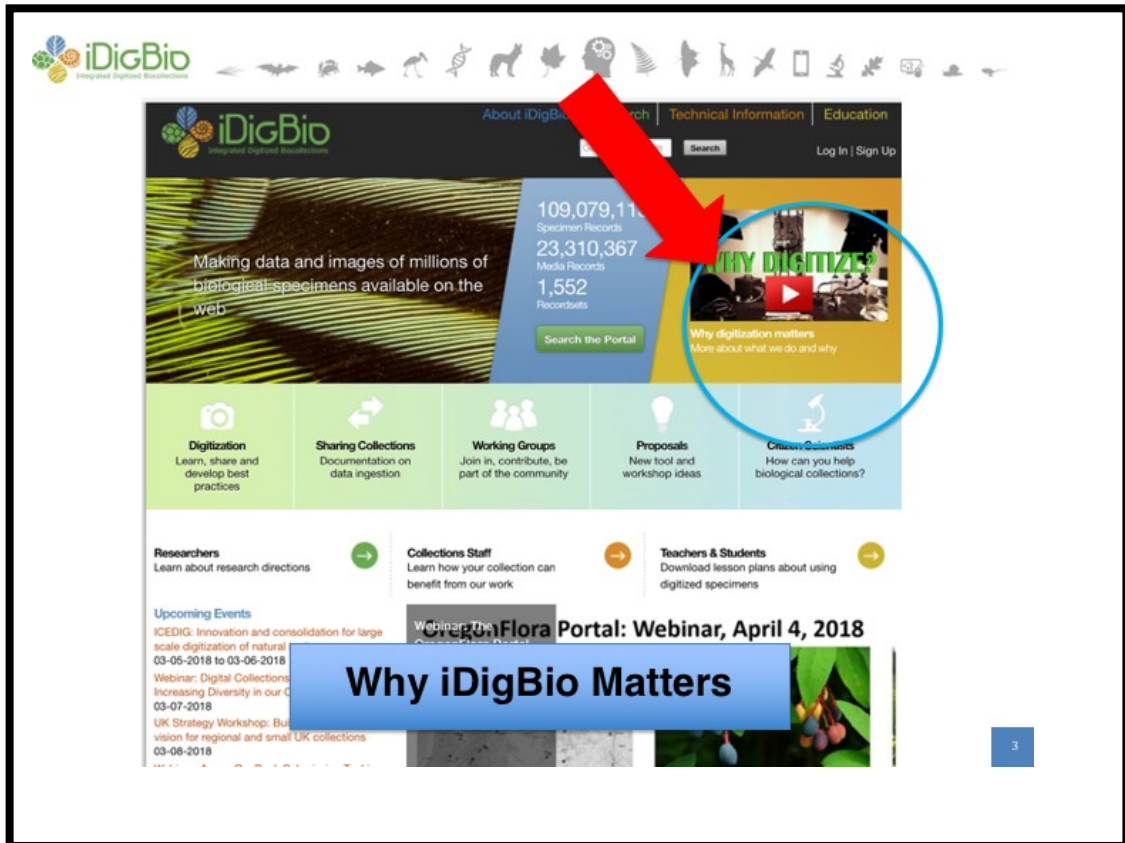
iDigBio

iDigBio
Integrated Digitized Biocollections

About iDigBio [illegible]rch | Technical Information | Education

Search

Log In | Sign Up

Making data and images of millions of biological specimens available on the web

109,079,11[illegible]
Specimen Records
23,310,367
Media Records
1,552
Recordsets

Search the Portal

WHY DIGITIZE?

Why digitization matters
More about what we do and why

Digitization
Learn, share and develop best practices

Sharing Collections
Documentation on data ingestion

Working Groups
Join in, contribute, be part of the community

Proposals
New tool and workshop ideas

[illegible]
How can you help biological collections?

Researchers
Learn about research directions

Collections Staff
Learn how your collection can benefit from our work

Teachers & Students
Download lesson plans about using digitized specimens

Upcoming Events
ICEDIG: Innovation and consolidation for large scale digitization of natural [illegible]
03-05-2018 to 03-06-2018
Webinar: Digital Collections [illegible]
Increasing Diversity in our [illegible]
03-07-2018
UK Strategy Workshop: Bu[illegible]
vision for regional and small UK collections
03-08-2018

Webinar: The OregonFlora Portal: Webinar, April 4, 2018

Why iDigBio Matters

3